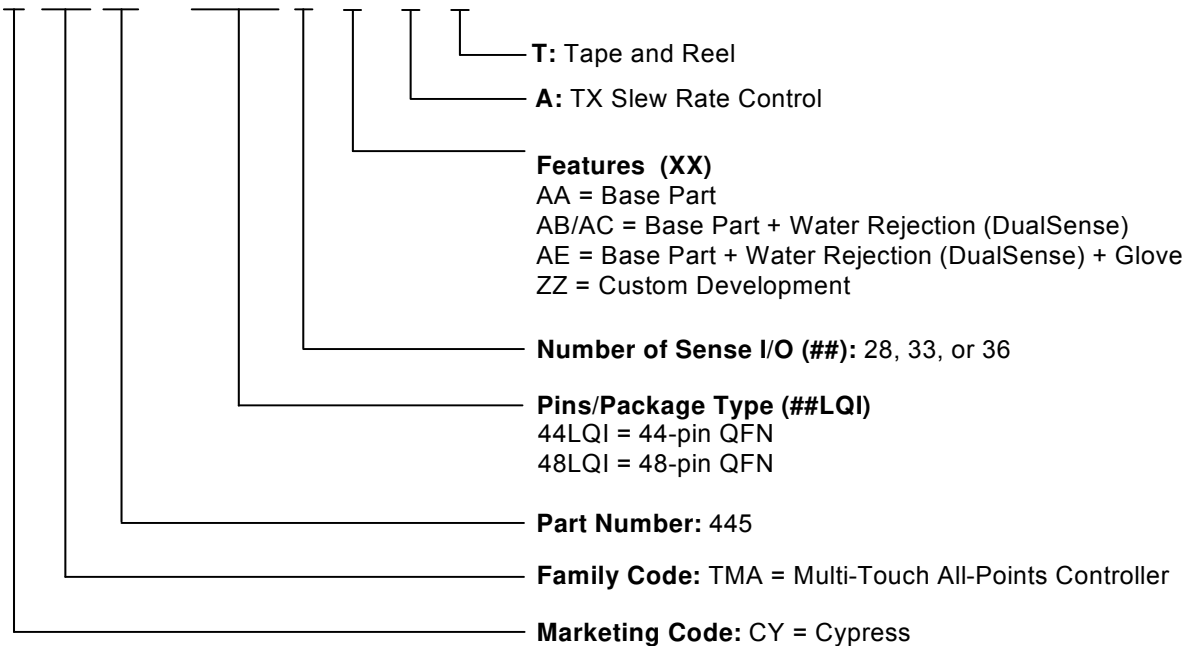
**T:** Tape and Reel

**A:** TX Slew Rate Control

**Features (XX)**
AA = Base Part
AB/AC = Base Part + Water Rejection (DualSense)
AE = Base Part + Water Rejection (DualSense) + Glove
ZZ = Custom Development

**Number of Sense I/O (##):** 28, 33, or 36

**Pins/Package Type (##LQI)**
44LQI = 44-pin QFN
48LQI = 48-pin QFN

**Part Number:** 445

**Family Code:** TMA = Multi-Touch All-Points Controller

**Marketing Code:** CY = Cypress